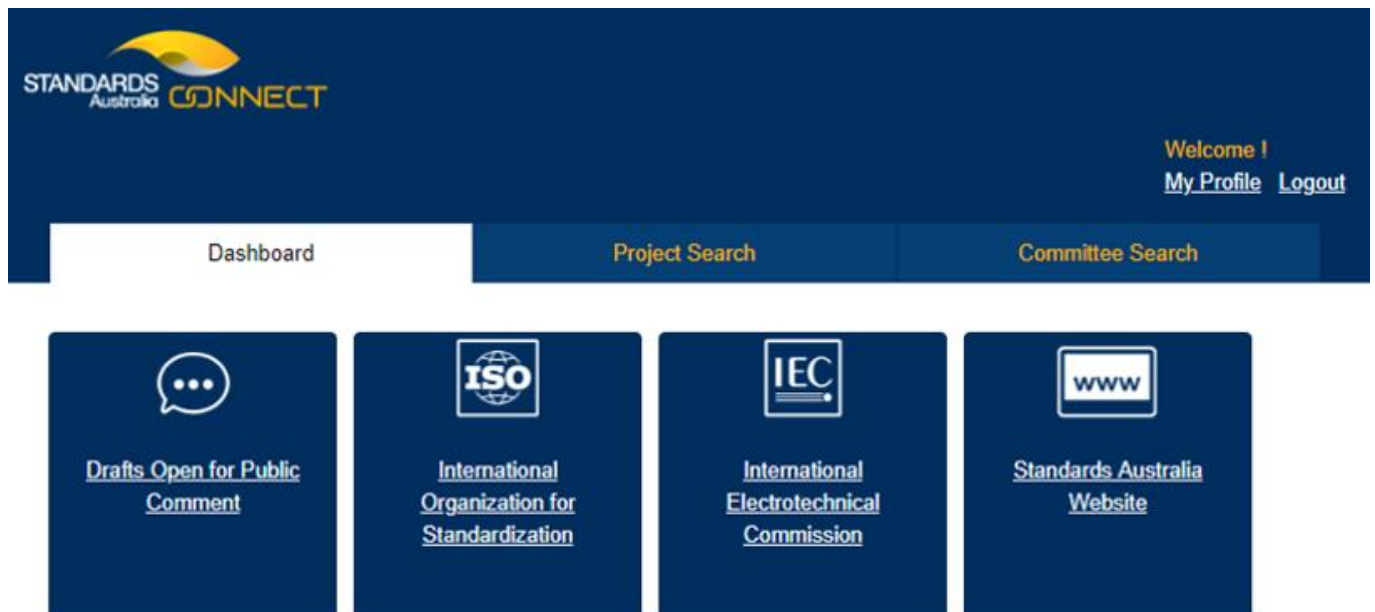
STANDARDS Australia CONNECT

Welcome !
My Profile Logout

Dashboard
Project Search
Committee Search

Drafts Open for Public Comment

ISO
International Organization for Standardization

IEC
International Electrotechnical Commission

www
Standards Australia Website